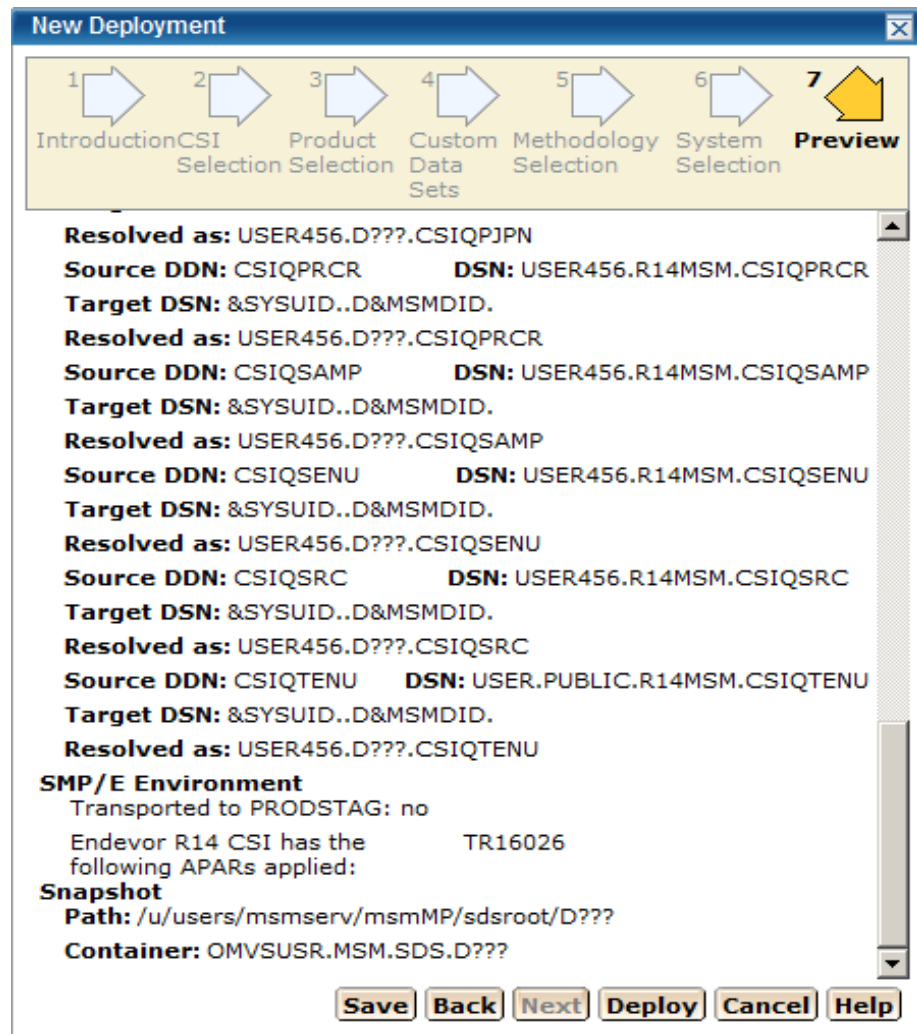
New Deployment

1 Introduction
2 CSI Selection
3 Product Selection
4 Custom Data Sets
5 Methodology Selection
6 System Selection
7 Preview

Resolved as: USER456.D???.CSIQPJPN
Source DDN: CSIQPRCR DSN: USER456.R14MSM.CSIQPRCR
Target DSN: &SYSUID..D&MSMDID.
Resolved as: USER456.D???.CSIQPRCR
Source DDN: CSIQSAMP DSN: USER456.R14MSM.CSIQSAMP
Target DSN: &SYSUID..D&MSMDID.
Resolved as: USER456.D???.CSIQSAMP
Source DDN: CSIQSENU DSN: USER456.R14MSM.CSIQSENU
Target DSN: &SYSUID..D&MSMDID.
Resolved as: USER456.D???.CSIQSENU
Source DDN: CSIQSRC DSN: USER456.R14MSM.CSIQSRC
Target DSN: &SYSUID..D&MSMDID.
Resolved as: USER456.D???.CSIQSRC
Source DDN: CSIQTENU DSN: USER.PUBLIC.R14MSM.CSIQTENU
Target DSN: &SYSUID..D&MSMDID.
Resolved as: USER456.D???.CSIQTENU
SMP/E Environment
Transported to PRODSTAG: no
Endevor R14 CSI has the following APARs applied: TR16026
Snapshot
Path: /u/users/msmserv/msmMP/sdsroot/D???
Container: OMVSUSR.MSM.SDS.D???

Save Back Next Deploy Cancel Help